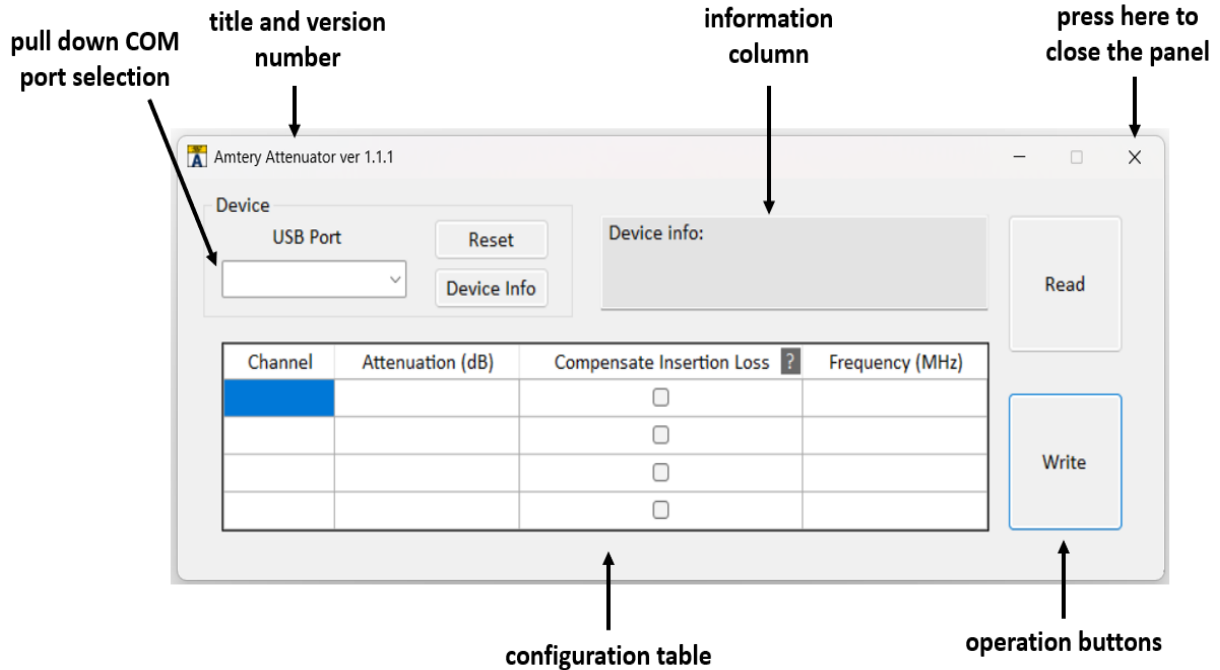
title and version number

information column

press here to close the panel

pull down COM port selection

Amtery Attenuator ver 1.1.1

Device

USB Port

Reset

Device Info

Device info:

Read

| Channel | Attenuation (dB) | Compensate Insertion Loss ? | Frequency (MHz) |
|---|---|---|---|
| | | ☐ | |
| | | ☐ | |
| | | ☐ | |
| | | ☐ | |

Write

configuration table

operation buttons